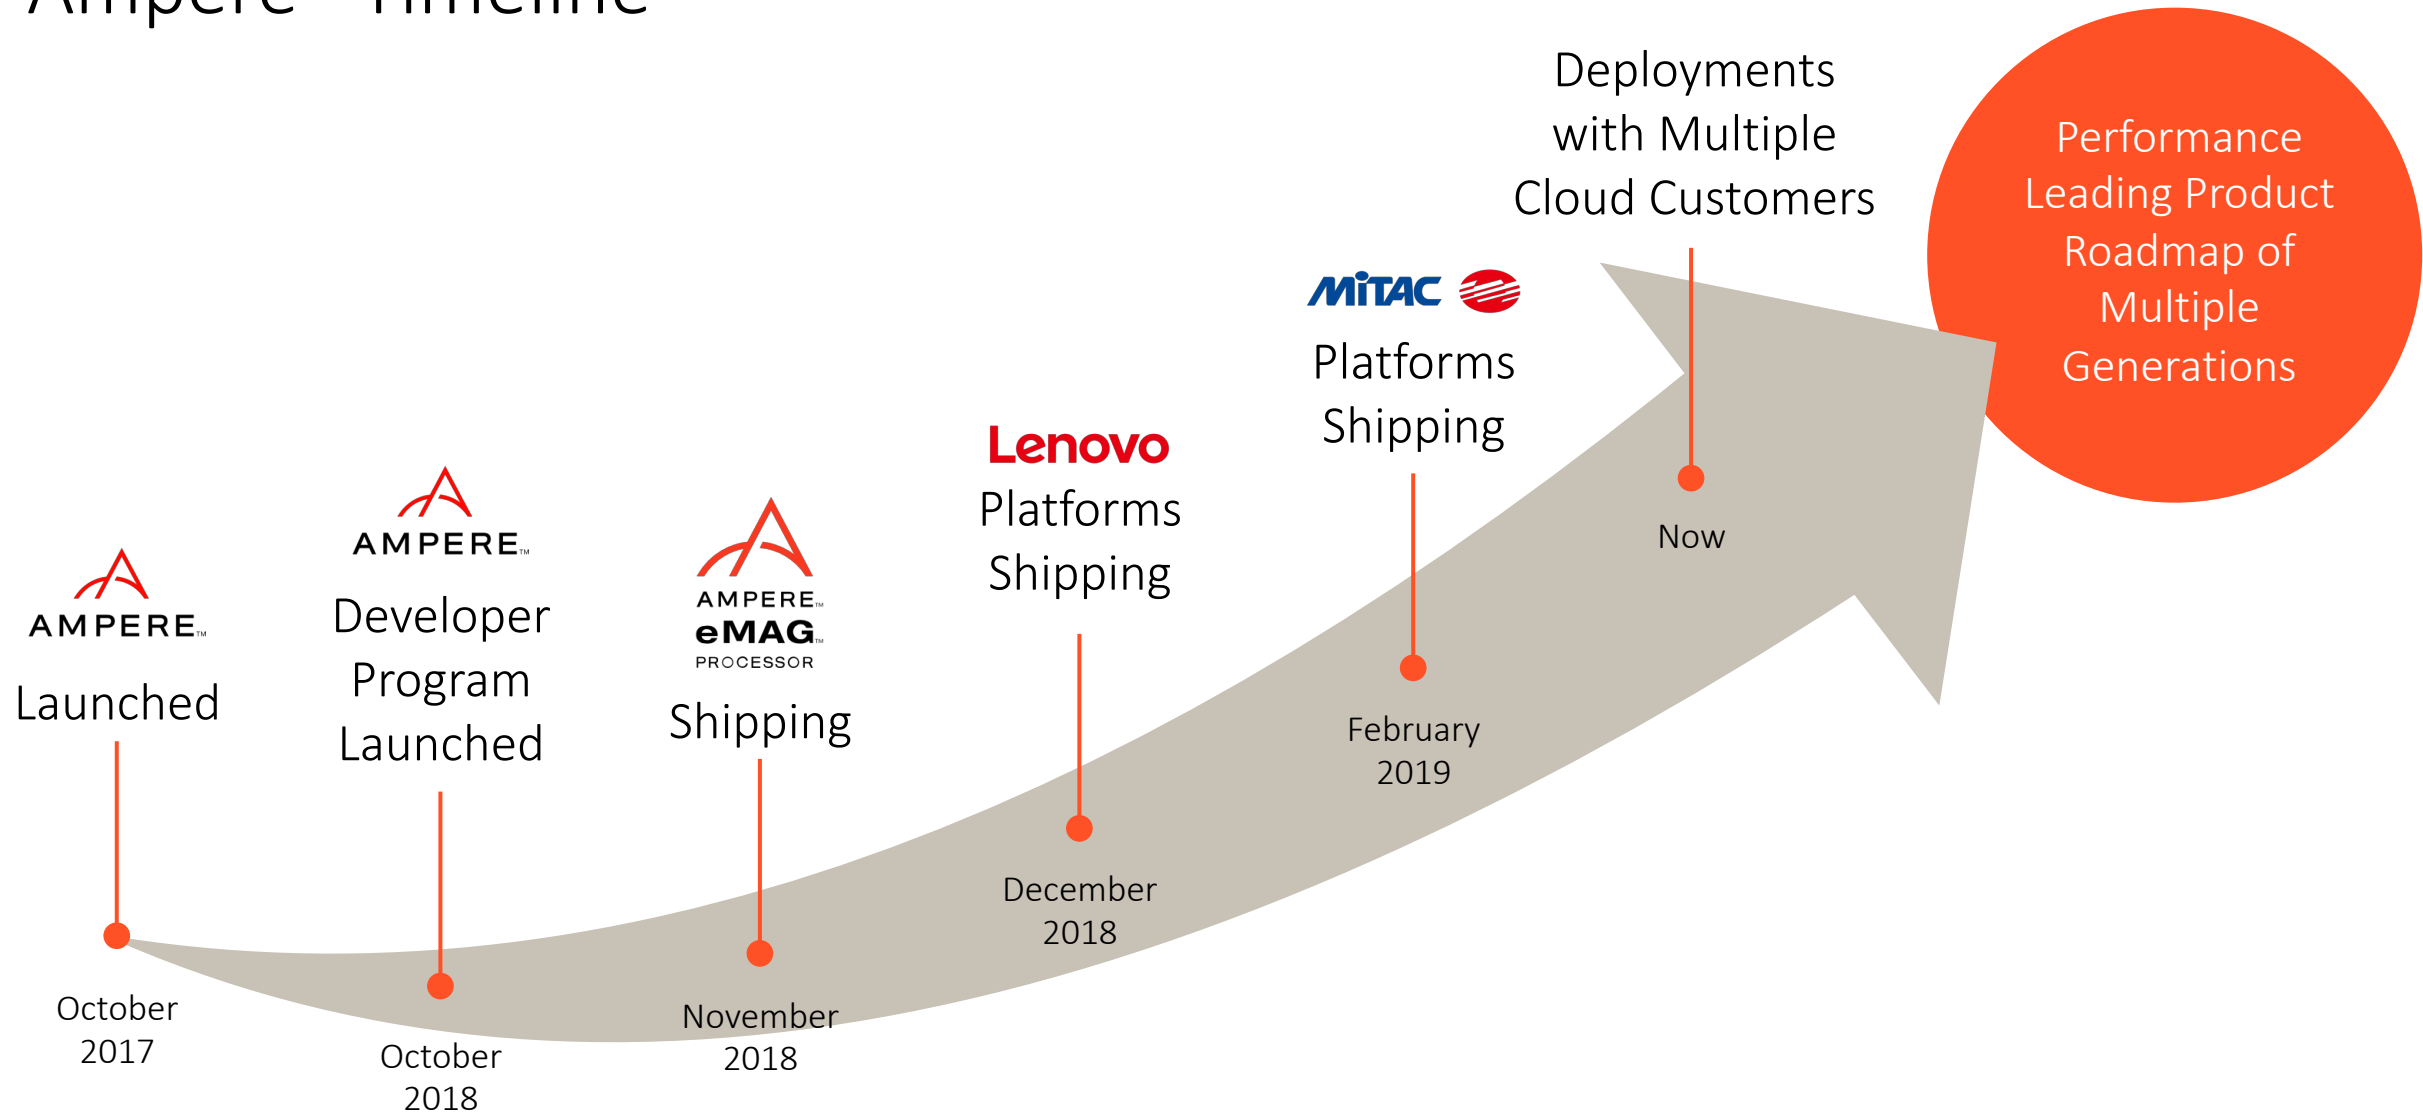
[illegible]

AMPERE™
Launched

October 2017

AMPERE™
Developer Program Launched

October 2018

AMPERE™
eMAG™
PROCESSOR
Shipping

November 2018

Lenovo
Platforms Shipping

December 2018

MiTAC
Platforms Shipping

February 2019

Deployments with Multiple Cloud Customers

Now

Performance Leading Product Roadmap of Multiple Generations